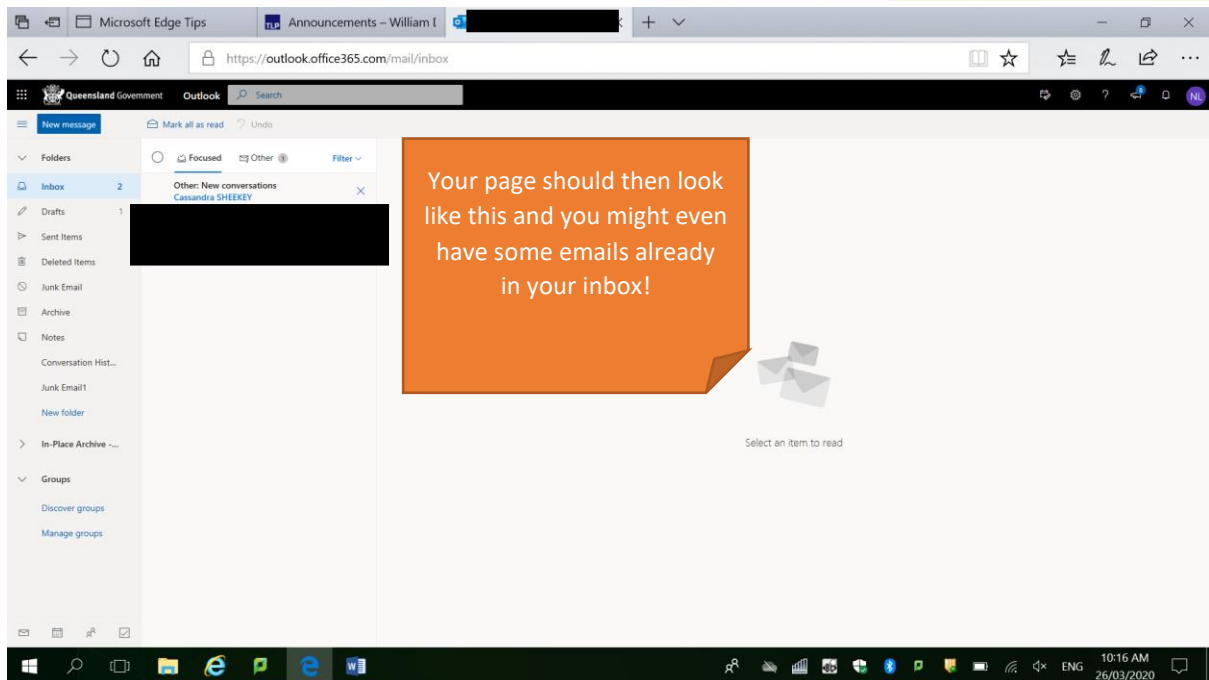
Microsoft Edge Tips
Announcements – William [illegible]

https://outlook.office365.com/mail/inbox

Queensland Government Outlook Search

NL

New message
Mark all as read Undo

Folders
Inbox 2
Drafts 1
Sent Items
Deleted Items
Junk Email
Archive
Notes
Conversation Hist...
Junk Email1
New folder
In-Place Archive -...
Groups
Discover groups
Manage groups

Focused Other 3 Filter

Other: New conversations
Cassandra SHEEKEY

Your page should then look like this and you might even have some emails already in your inbox!

Select an item to read

ENG 10:16 AM 26/03/2020